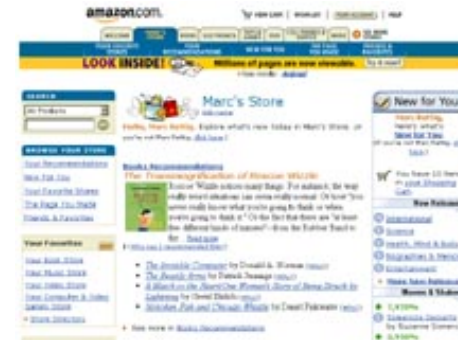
amazon.com.

VIEW CART | WISH LIST | YOUR ACCOUNT | HELP

LOOK INSIDE! Millions of pages are now viewable. Try it now!

SEARCH

All Products

BROWSE YOUR STORE

Your Recommendations

New For You

Your Favorite Stores

The Page You Made

Friends & Favorites

Your Favorites

Your Book Store

Your Music Store

Your Video Store

Your Computer & Video Games Store

Marc's Store

Hello, Marc Rettig. Explore what's new today in Marc's Store.

Books Recommendations

The Transmogrification of Roscoe Wizzle

Roscoe Wizzle notices many things. For instance, the way really weird situations can seem really normal. Or how "you never really know what you're going to think or when you're going to think it." Or the fact that there are "at least five different kinds of tears"—from the Roscoe Tsund to the ... Read more

The Invisible Computer by Donald A. Norman

The Republic Stories by Patrick Swenage

A Month in the Heart One Woman's Story of Being Struck by Lightning by Gretel Ehrlich

Nickelodeon Pink and Chocolate Whistle by Daniel Pinkwater

See more in Books Recommendations

New for You

Hello, Marc Rettig.

You have 10 New in your Shopping Cart

New Releases

International

Science

Health, Mind & Body

Biographies & Memoirs

Entertainment

Movies & Videos